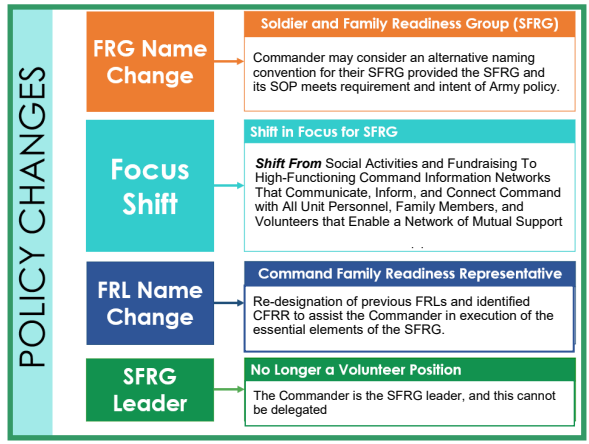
POLICY CHANGES

FRG Name Change

Soldier and Family Readiness Group (SFRG)

Commander may consider an alternative naming convention for their SFRG provided the SFRG and its SOP meets requirement and intent of Army policy.

Focus Shift

Shift in Focus for SFRG

*Shift From* Social Activities and Fundraising To High-Functioning Command Information Networks That Communicate, Inform, and Connect Command with All Unit Personnel, Family Members, and Volunteers that Enable a Network of Mutual Support

FRL Name Change

Command Family Readiness Representative

Re-designation of previous FRLs and identified CFRR to assist the Commander in execution of the essential elements of the SFRG.

SFRG Leader

No Longer a Volunteer Position

The Commander is the SFRG leader, and this cannot be delegated